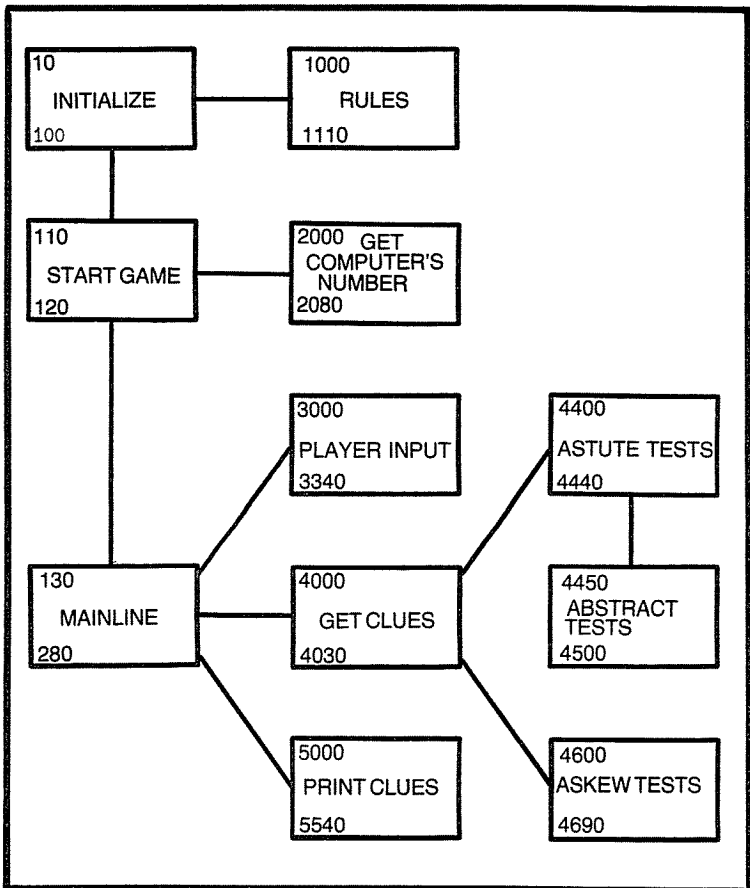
10
INITIALIZE
100

1000
RULES
1110

110
START GAME
120

2000 GET COMPUTER'S NUMBER
2080

3000
PLAYER INPUT
3340

4400
ASTUTE TESTS
4440

130
MAINLINE
280

4000
GET CLUES
4030

4450
ABSTRACT TESTS
4500

5000
PRINT CLUES
5540

4600
ASKEW TESTS
4690